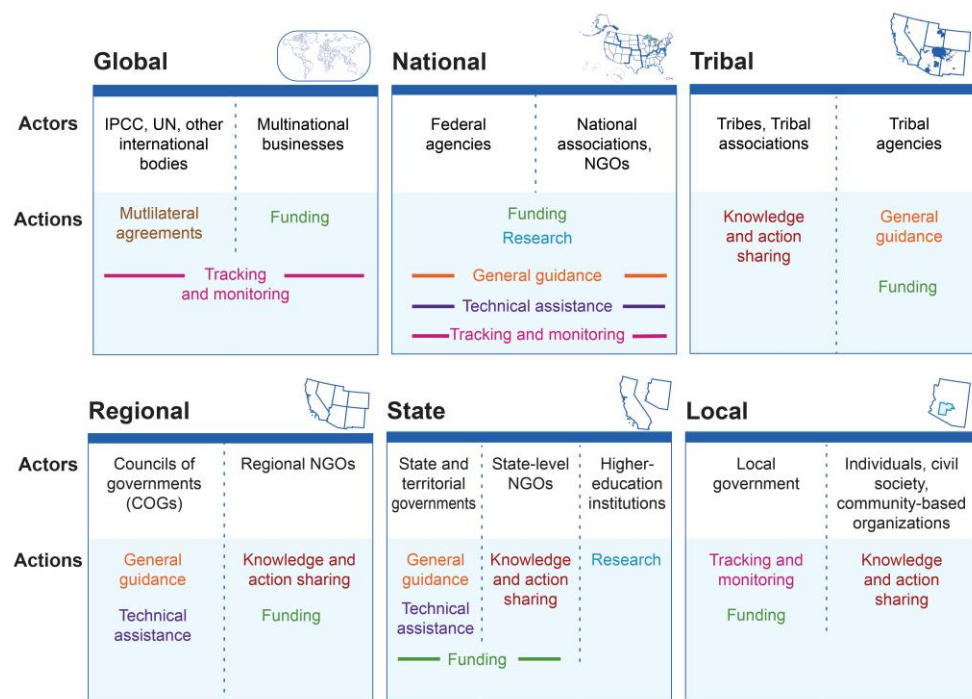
Global

Actors

IPCC, UN, other international bodies

Multinational businesses

Actions

Mutlilateral agreements

Funding

Tracking and monitoring

National

Federal agencies

National associations, NGOs

Funding

Research

General guidance

Technical assistance

Tracking and monitoring

Tribal

Tribes, Tribal associations

Tribal agencies

Knowledge and action sharing

General guidance

Funding

Regional

Actors

Councils of governments (COGs)

Regional NGOs

Actions

General guidance

Technical assistance

Knowledge and action sharing

Funding

State

State and territorial governments

State-level NGOs

Higher-education institutions

General guidance

Technical assistance

Knowledge and action sharing

Research

Funding

Local

Local government

Individuals, civil society, community-based organizations

Tracking and monitoring

Funding

Knowledge and action sharing